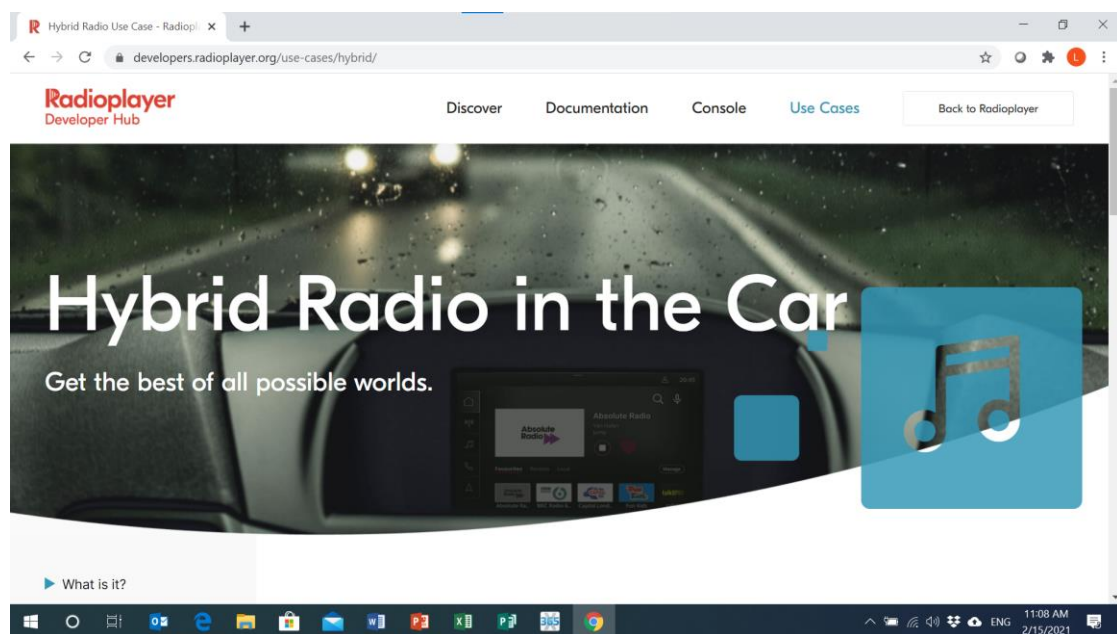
Hybrid Radio Use Case - Radiopl ×

developers.radioplayer.org/use-cases/hybrid/

Radioplayer
Developer Hub

Discover Documentation Console Use Cases Back to Radioplayer

Hybrid Radio in the Car

Get the best of all possible worlds.

Absolute Radio

Absolute Radio

▶ What is it?

ENG 11:08 AM 2/15/2021